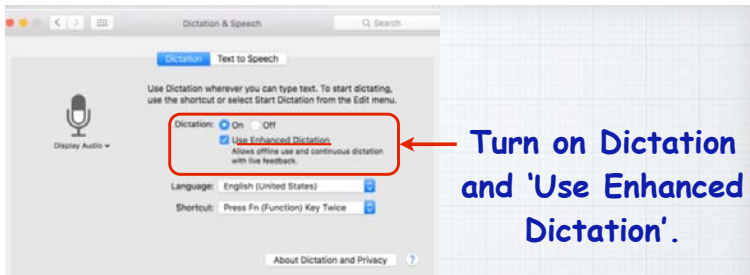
Dictation & Speech

Search

Dictation | Text to Speech

Use Dictation wherever you can type text. To start dictating, use the shortcut or select Start Dictation from the Edit menu.

Display Audio

Dictation: On Off

Use Enhanced Dictation

Allows offline use and continuous dictation with live feedback.

Language: English (United States)

Shortcut: Press Fn (Function) Key Twice

About Dictation and Privacy

?

Turn on Dictation and 'Use Enhanced Dictation'.